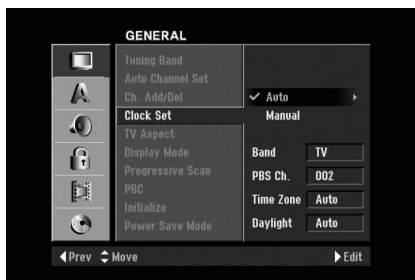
GENERAL

A

Tuning Band
Auto Channel Set
Ch. Add/Del
Clock Set
TV Aspect
Display Mode
Progressive Scan
PBC
Initialize
Power Save Mode

✓ Auto
Manual

Band TV
PBS Ch. 002
Time Zone Auto
Daylight Auto

◀Prev ⇕Move ▶Edit